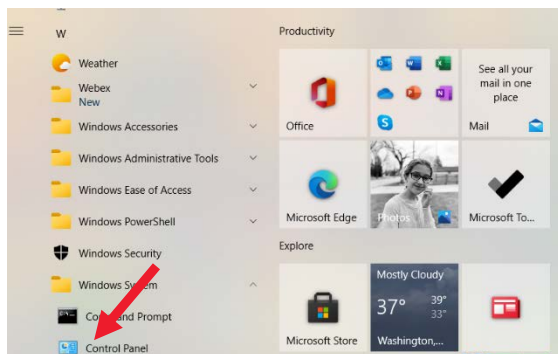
W

Weather

Webex
New

Windows Accessories

Windows Administrative Tools

Windows Ease of Access

Windows PowerShell

Windows Security

Windows System

Command Prompt

Control Panel

Productivity

Office

See all your mail in one place

Mail

Microsoft Edge

Photos

Microsoft To...

Explore

Microsoft Store

Mostly Cloudy

37°

39°

33°

Washington,...